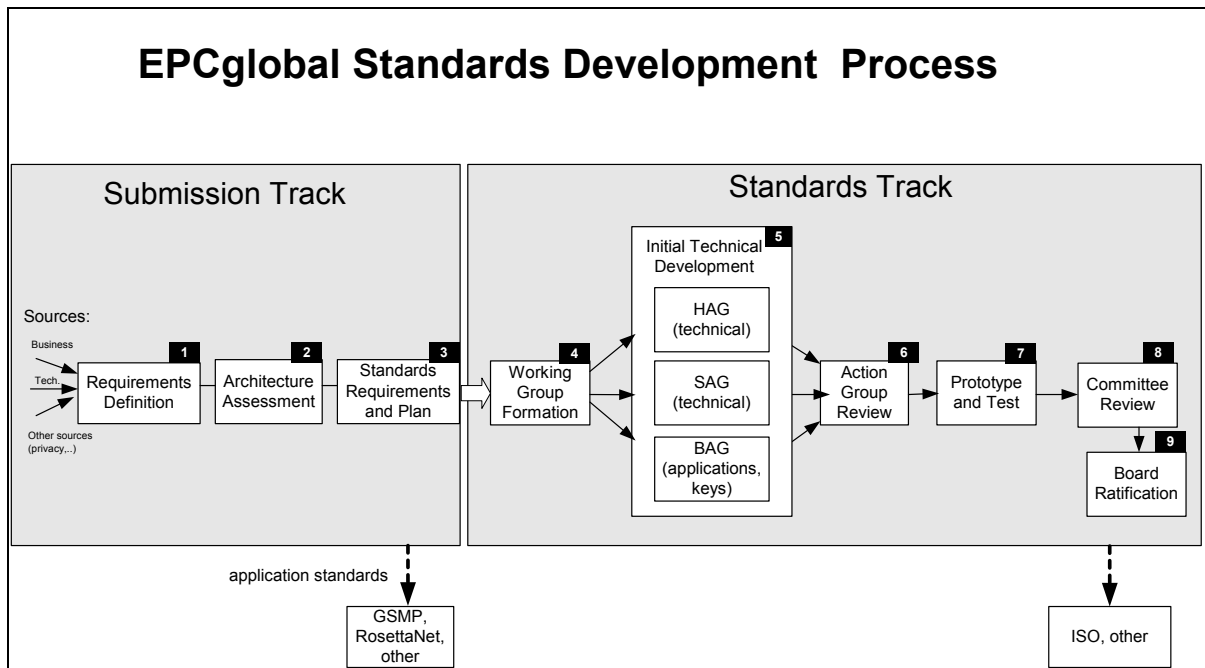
EPCglobal Standards Development Process

Submission Track

Sources:

Business

Tech.

Other sources (privacy,..)

1
Requirements Definition

2
Architecture Assessment

3
Standards Requirements and Plan

application standards

GSMP, RosettaNet, other

Standards Track

4
Working Group Formation

5
Initial Technical Development

HAG (technical)

SAG (technical)

BAG (applications, keys)

6
Action Group Review

7
Prototype and Test

8
Committee Review

9
Board Ratification

ISO, other